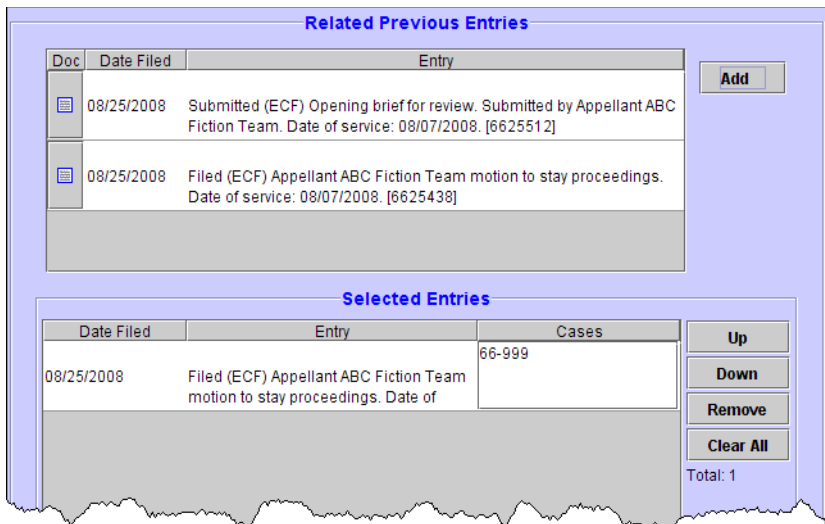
Related Previous Entries

| Doc | Date Filed | Entry |
|---|---|---|
| | 08/25/2008 | Submitted (ECF) Opening brief for review. Submitted by Appellant ABC Fiction Team. Date of service: 08/07/2008. [6625512] |
| | 08/25/2008 | Filed (ECF) Appellant ABC Fiction Team motion to stay proceedings. Date of service: 08/07/2008. [6625438] |

Add

Selected Entries

| Date Filed | Entry | Cases |
|---|---|---|
| 08/25/2008 | Filed (ECF) Appellant ABC Fiction Team motion to stay proceedings. Date of | 66-999 |

Up

Down

Remove

Clear All

Total: 1